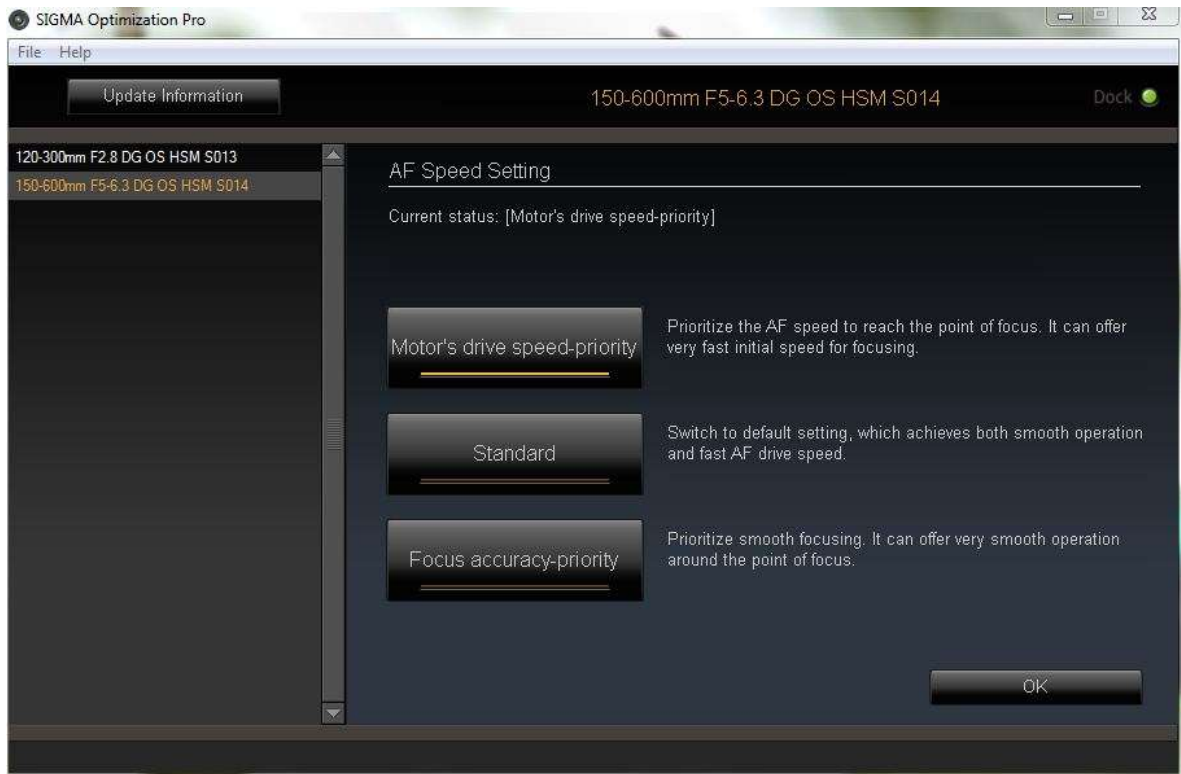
SIGMA Optimization Pro

File Help

Update Information

150-600mm F5-6.3 DG OS HSM S014

Dock

120-300mm F2.8 DG OS HSM S013
150-600mm F5-6.3 DG OS HSM S014

AF Speed Setting

Current status: [Motor's drive speed-priority]

Motor's drive speed-priority

Prioritize the AF speed to reach the point of focus. It can offer very fast initial speed for focusing.

Standard

Switch to default setting, which achieves both smooth operation and fast AF drive speed.

Focus accuracy-priority

Prioritize smooth focusing. It can offer very smooth operation around the point of focus.

OK